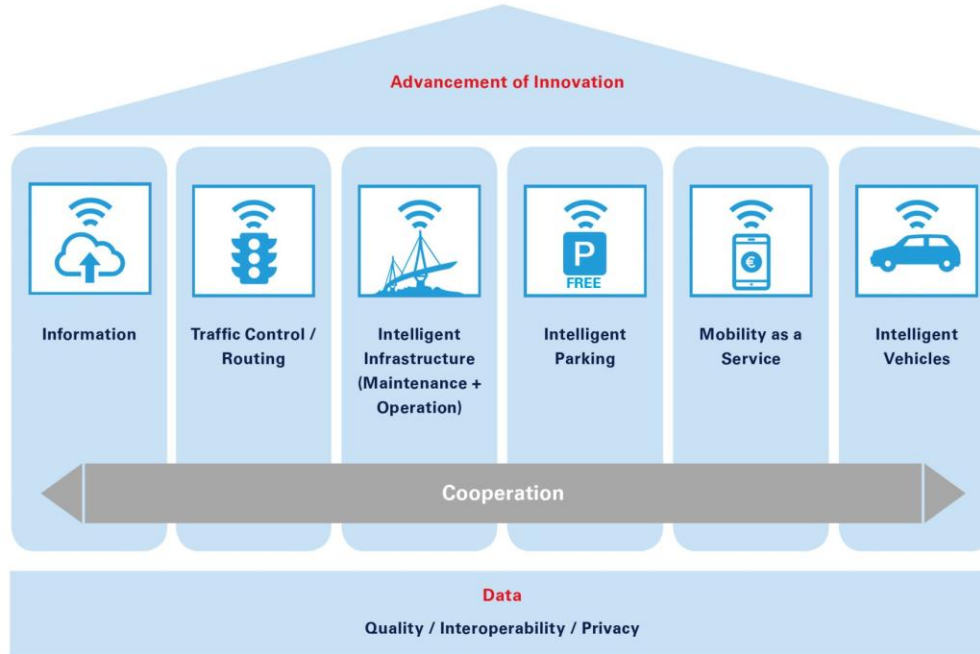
Advancement of Innovation

P
FREE

€

Information

Traffic Control / Routing

Intelligent Infrastructure (Maintenance + Operation)

Intelligent Parking

Mobility as a Service

Intelligent Vehicles

Cooperation

Data

Quality / Interoperability / Privacy